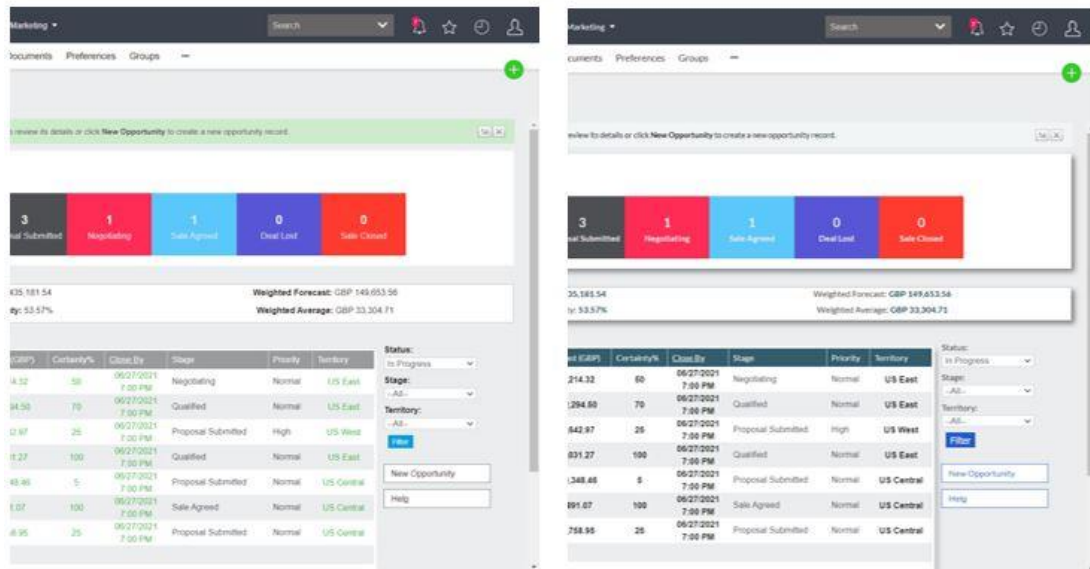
Marketing ▾

Search

Documents Preferences Groups —

review its details or click New Opportunity to create a new opportunity record.

3 Proposal Submitted

1 Negotiating

1 Sale Agreed

0 Deal Lost

0 Sale Closed

435,181.54

Weighted Forecast: GBP 149,653.56

Certainty: 53.57%

Weighted Average: GBP 33,304.71

| (GBP) | Certainty% | Close By | Stage | Priority | Territory |
|---|---|---|---|---|---|
| 14.32 | 50 | 06/27/2021 7:00 PM | Negotiating | Normal | US East |
| 94.50 | 70 | 06/27/2021 7:00 PM | Qualified | Normal | US East |
| 12.97 | 25 | 06/27/2021 7:00 PM | Proposal Submitted | High | US West |
| 31.27 | 100 | 06/27/2021 7:00 PM | Qualified | Normal | US East |
| 48.46 | 5 | 06/27/2021 7:00 PM | Proposal Submitted | Normal | US Central |
| 1.07 | 100 | 06/27/2021 7:00 PM | Sale Agreed | Normal | US Central |
| 58.95 | 25 | 06/27/2021 7:00 PM | Proposal Submitted | Normal | US Central |

Status:
In Progress
Stage:
--All--
Territory:
--All--
Filter

New Opportunity

Help

Marketing ▾

Search

Documents Preferences Groups —

review its details or click New Opportunity to create a new opportunity record.

3 Proposal Submitted

1 Negotiating

1 Sale Agreed

0 Deal Lost

0 Sale Closed

435,181.54

Weighted Forecast: GBP 149,653.56

Certainty: 53.57%

Weighted Average: GBP 33,304.71

| (GBP) | Certainty% | Close By | Stage | Priority | Territory |
|---|---|---|---|---|---|
| 214.32 | 50 | 06/27/2021 7:00 PM | Negotiating | Normal | US East |
| 294.50 | 70 | 06/27/2021 7:00 PM | Qualified | Normal | US East |
| 642.97 | 25 | 06/27/2021 7:00 PM | Proposal Submitted | High | US West |
| 031.27 | 100 | 06/27/2021 7:00 PM | Qualified | Normal | US East |
| 348.46 | 5 | 06/27/2021 7:00 PM | Proposal Submitted | Normal | US Central |
| 891.07 | 100 | 06/27/2021 7:00 PM | Sale Agreed | Normal | US Central |
| 758.95 | 25 | 06/27/2021 7:00 PM | Proposal Submitted | Normal | US Central |

Status:
In Progress
Stage:
--All--
Territory:
--All--
Filter

New Opportunity

Help